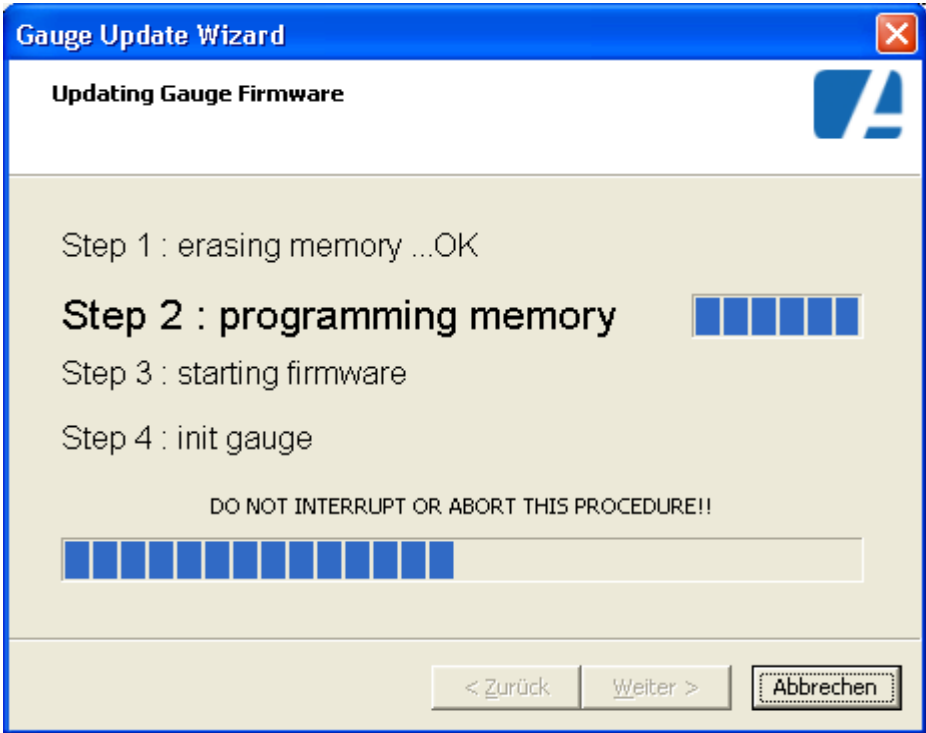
Gauge Update Wizard

Updating Gauge Firmware

Step 1 : erasing memory ...OK

Step 2 : programming memory

Step 3 : starting firmware

Step 4 : init gauge

DO NOT INTERRUPT OR ABORT THIS PROCEDURE!!

< Zurück

Weiter >

Abbrechen